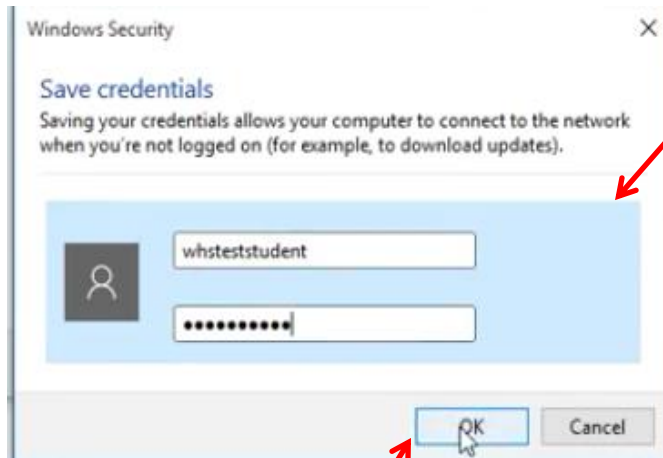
Windows Security

Save credentials

Saving your credentials allows your computer to connect to the network when you're not logged on (for example, to download updates).

whsteststudent

••••••••••

OK

Cancel